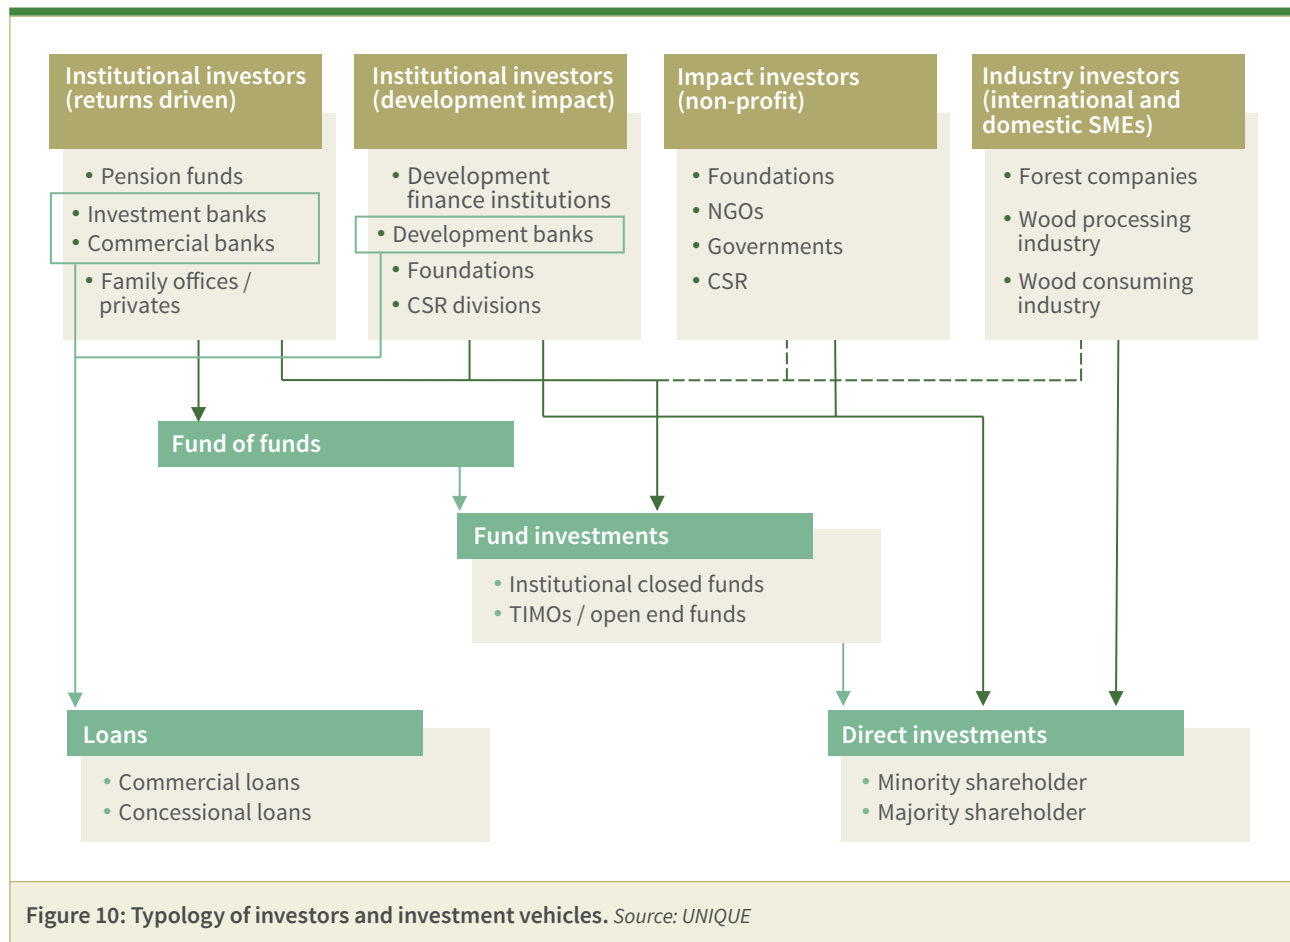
Institutional investors (returns driven)

• Pension funds
• Investment banks
• Commercial banks
• Family offices / privates

Institutional investors (development impact)

• Development finance institutions
• Development banks
• Foundations
• CSR divisions

Impact investors (non-profit)

• Foundations
• NGOs
• Governments
• CSR

Industry investors (international and domestic SMEs)

• Forest companies
• Wood processing industry
• Wood consuming industry

Fund of funds

Fund investments

• Institutional closed funds
• TIMOs / open end funds

Loans

• Commercial loans
• Concessional loans

Direct investments

• Minority shareholder
• Majority shareholder

Figure 10: Typology of investors and investment vehicles. Source: UNIQUE